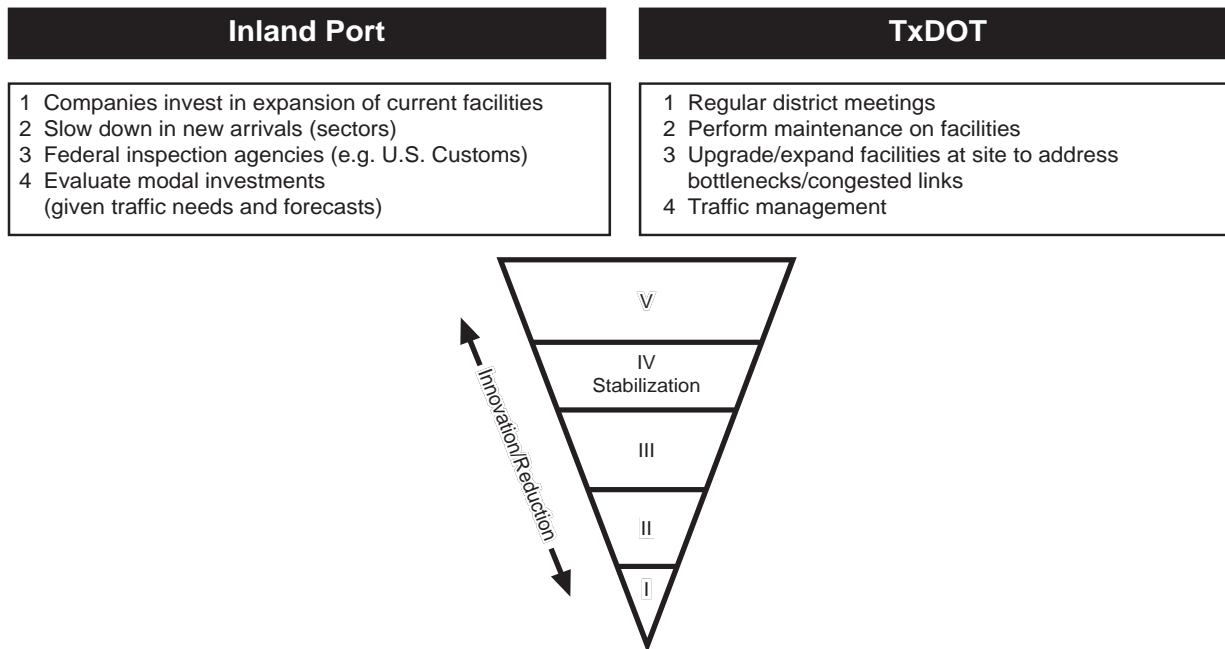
Inland Port

1 Companies invest in expansion of current facilities
2 Slow down in new arrivals (sectors)
3 Federal inspection agencies (e.g. U.S. Customs)
4 Evaluate modal investments (given traffic needs and forecasts)

TxDOT

1 Regular district meetings
2 Perform maintenance on facilities
3 Upgrade/expand facilities at site to address bottlenecks/congested links
4 Traffic management

V

IV
Stabilization

III

II

I

Innovation/Reduction